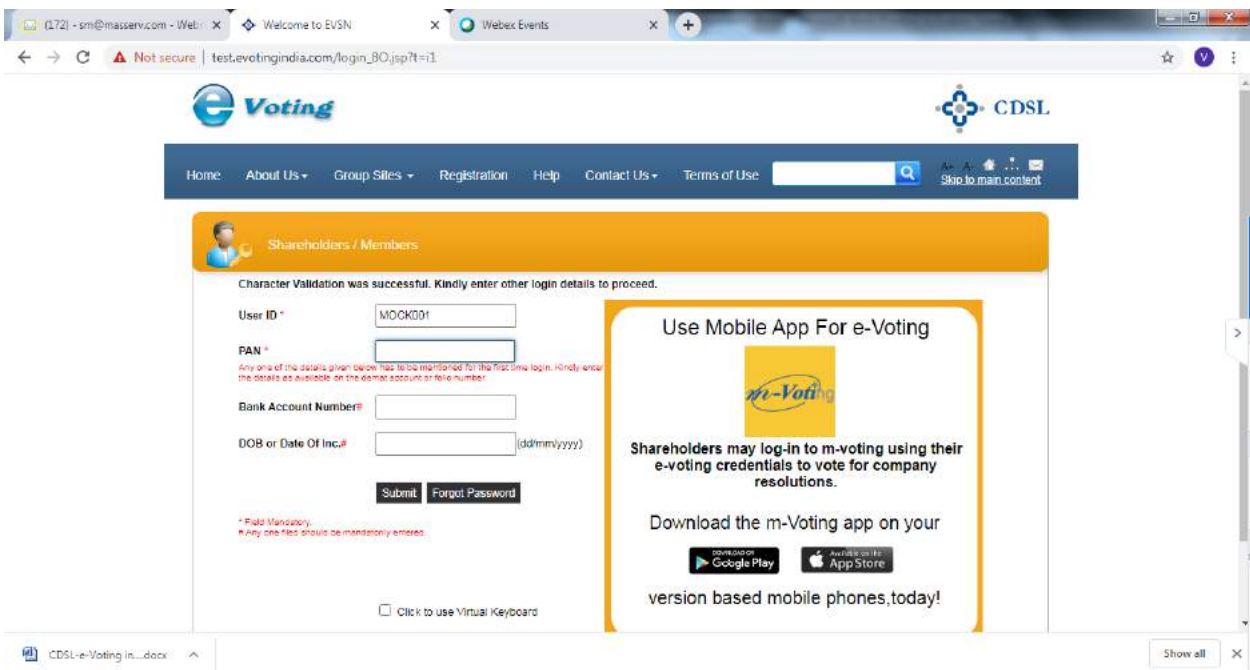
(172) - sm@masserv.com - Web ×
Welcome to EVSN ×
Webex Events ×

Not secure | test.evotingindia.com/login_BO.jsp?t=i1

Voting

CDSL

Home About Us Group Sites Registration Help Contact Us Terms of Use

A+ A- Skip to main content

Shareholders / Members

Character Validation was successful. Kindly enter other login details to proceed.

User ID * MOCK001

PAN *

Any one of the details given below has to be mentioned for the first time login. Kindly enter the details as available on the demat account or folio number

Bank Account Number#

DOB or Date Of Inc.# (dd/mm/yyyy)

Submit Forgot Password

* Field Mandatory.
# Any one filed should be mandatorily entered.

Click to use Virtual Keyboard

Use Mobile App For e-Voting

m-Voting

Shareholders may log-in to m-voting using their e-voting credentials to vote for company resolutions.

Download the m-Voting app on your

DOWNLOAD ON Google Play

Available on the App Store

version based mobile phones,today!

CDSL-e-Voting in....docx

Show all